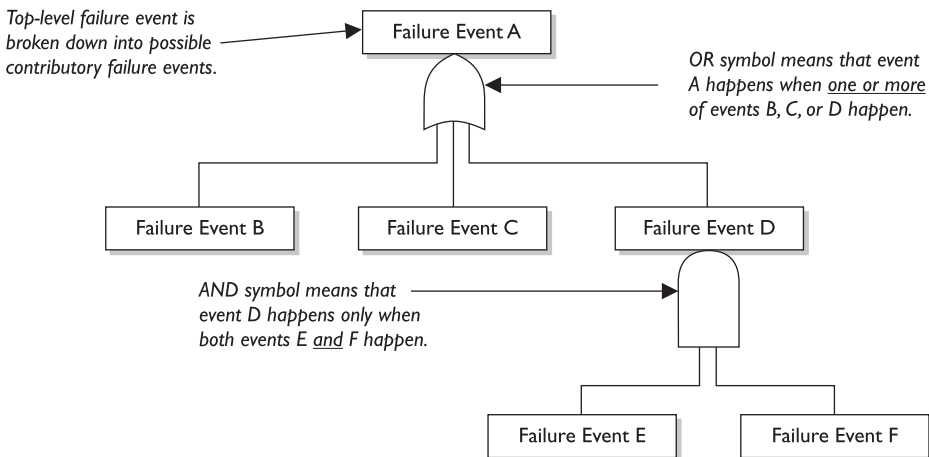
Top-level failure event is broken down into possible contributory failure events.

Failure Event A

OR symbol means that event A happens when one or more of events B, C, or D happen.

Failure Event B

Failure Event C

Failure Event D

AND symbol means that event D happens only when both events E and F happen.

Failure Event E

Failure Event F